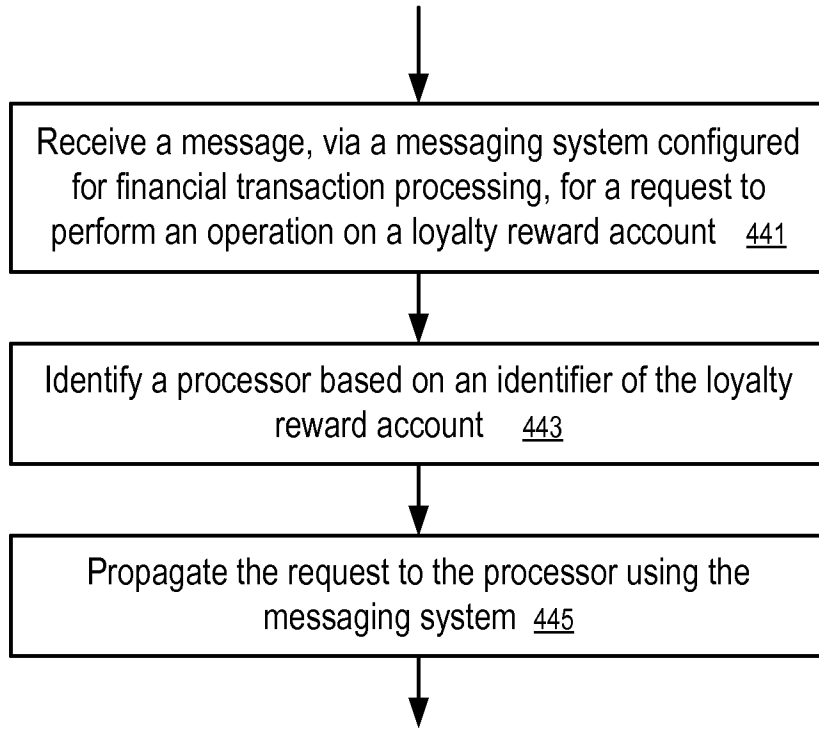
Receive a message, via a messaging system configured for financial transaction processing, for a request to perform an operation on a loyalty reward account 441

Identify a processor based on an identifier of the loyalty reward account 443

Propagate the request to the processor using the messaging system 445